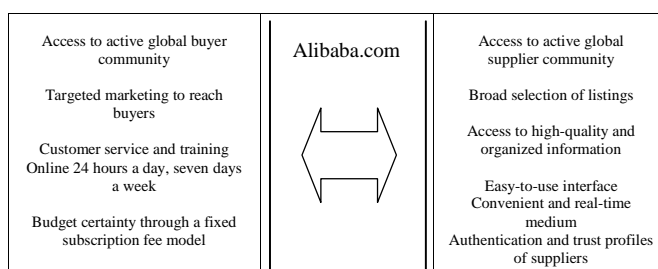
| | | |
|---|---|---|
| Access to active global buyer community<br><br>Targeted marketing to reach buyers<br><br>Customer service and training<br>Online 24 hours a day, seven days a week<br><br>Budget certainty through a fixed subscription fee model | Alibaba.com | Access to active global supplier community<br><br>Broad selection of listings<br><br>Access to high-quality and organized information<br><br>Easy-to-use interface<br>Convenient and real-time medium<br>Authentication and trust profiles of suppliers |